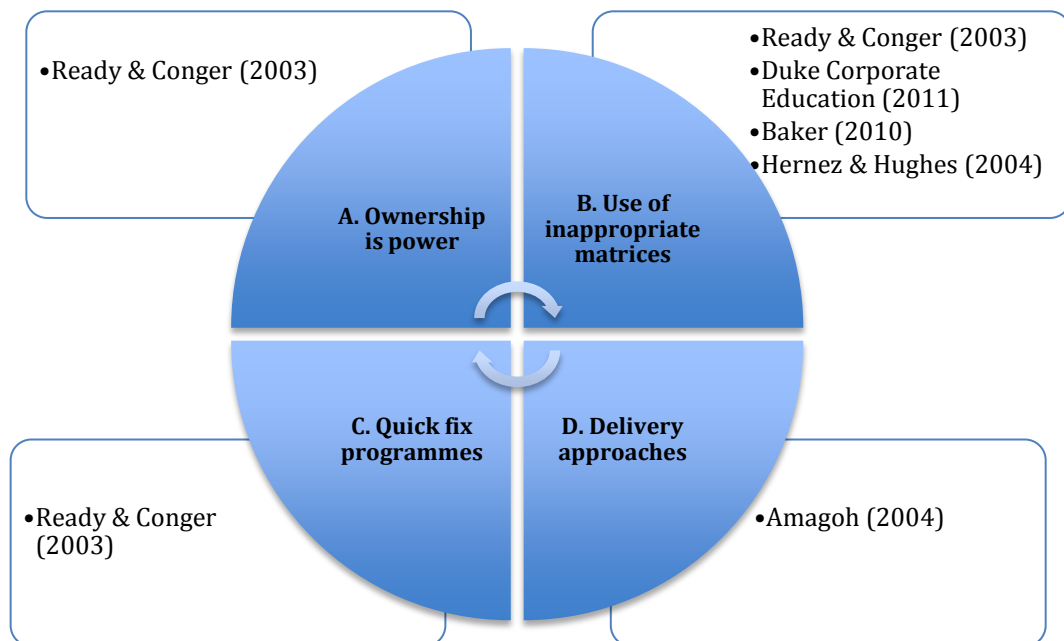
•Ready & Conger (2003)

•Ready & Conger (2003)
•Duke Corporate Education (2011)
•Baker (2010)
•Hernez & Hughes (2004)

A. Ownership is power

B. Use of inappropriate matrices

C. Quick fix programmes

D. Delivery approaches

•Ready & Conger (2003)

•Amagoh (2004)